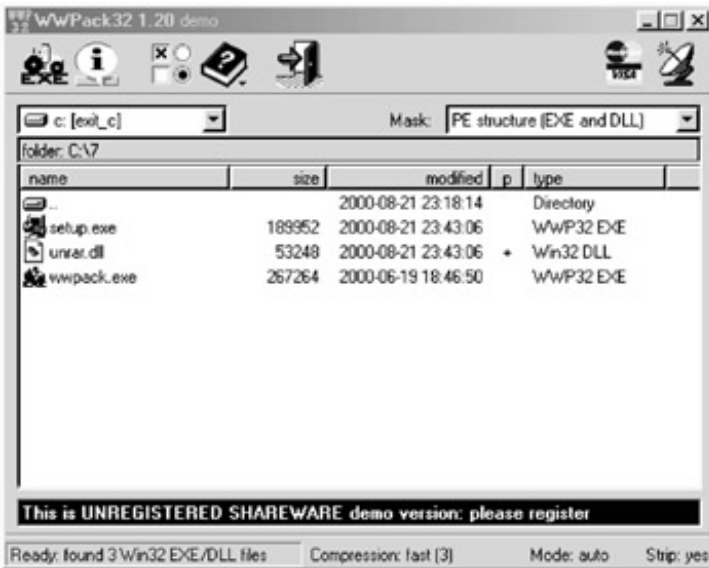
WWPack32 1.20 demo

EXE

c: [exit_c]

Mask: PE structure (EXE and DLL)

folder: C:\7

| name | size | modified | p | type |
|---|---|---|---|---|
| .. | | 2000-08-21 23:18:14 | | Directory |
| setup.exe | 189952 | 2000-08-21 23:43:06 | | WWP32 EXE |
| unrar.dll | 53248 | 2000-08-21 23:43:06 | + | Win32 DLL |
| wwpack.exe | 267264 | 2000-06-19 18:46:50 | | WWP32 EXE |

This is UNREGISTERED SHAREWARE demo version: please register

Ready: found 3 Win32 EXE/DLL files   Compression: fast (3)   Mode: auto   Strip: yes